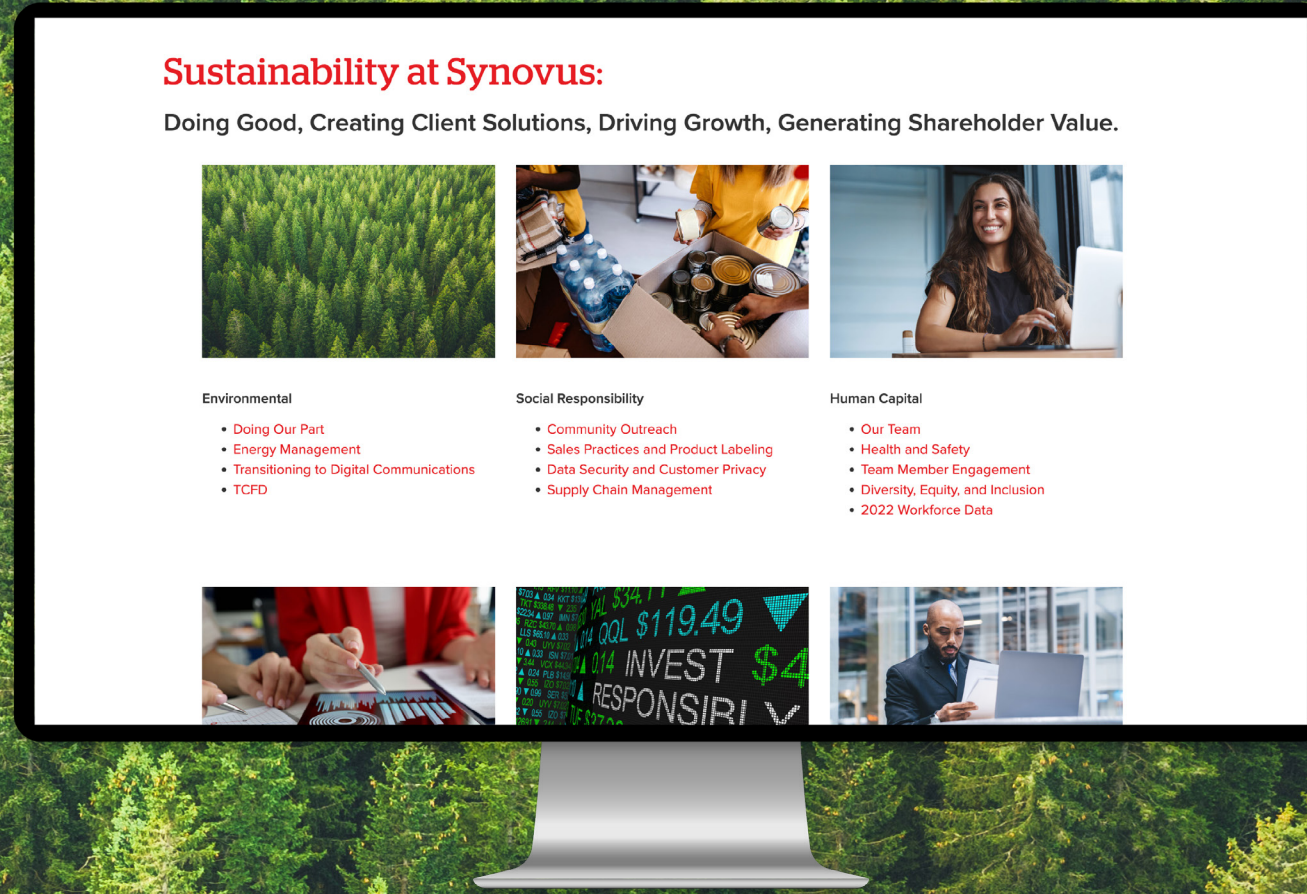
Sustainability at Synovus:

Doing Good, Creating Client Solutions, Driving Growth, Generating Shareholder Value.

Environmental

- Doing Our Part
- Energy Management
- Transitioning to Digital Communications
- TCFD

Social Responsibility

- Community Outreach
- Sales Practices and Product Labeling
- Data Security and Customer Privacy
- Supply Chain Management

Human Capital

- Our Team
- Health and Safety
- Team Member Engagement
- Diversity, Equity, and Inclusion
- 2022 Workforce Data

YAL $34.11 QQL $119.49 0.14 INVEST $4 RESPONSIBL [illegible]